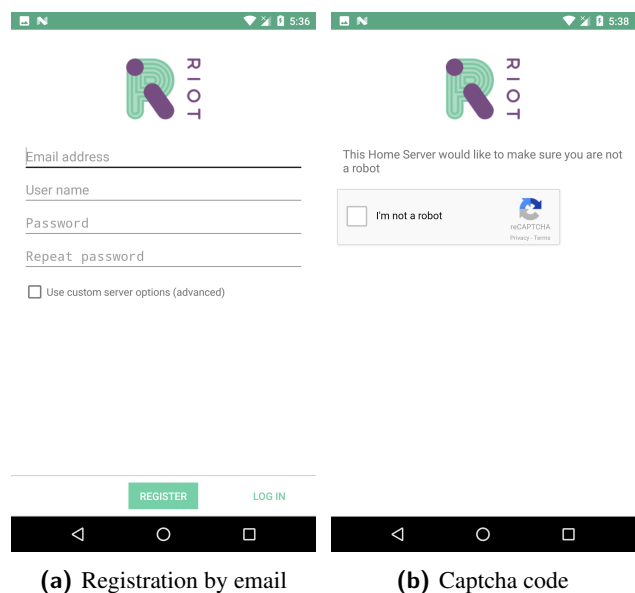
5:36

RIOT

Email address

User name

Password

Repeat password

Use custom server options (advanced)

REGISTER LOG IN

(a) Registration by email

5:38

RIOT

This Home Server would like to make sure you are not a robot

I'm not a robot

reCAPTCHA
Privacy - Terms

(b) Captcha code